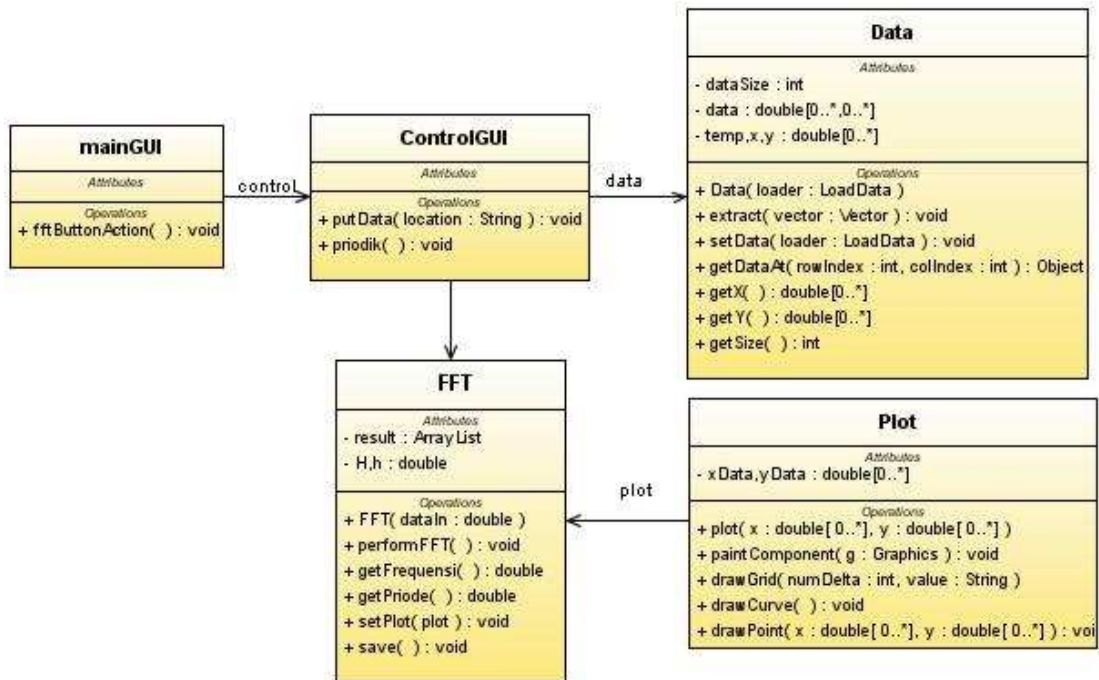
mainGUI
Attributes
Operations
+ fftButtonAction( ) : void

control

ControlGUI
Attributes
Operations
+ putData( location : String ) : void
+ priodik( ) : void

data

Data
Attributes
- dataSize : int
- data : double[0..*,0..*]
- temp,x,y : double[0..*]
Operations
+ Data( loader : LoadData )
+ extract( vector : Vector ) : void
+ setData( loader : LoadData ) : void
+ getDataAt( rowIndex : int, colIndex : int ) : Object
+ getX( ) : double[0..*]
+ getY( ) : double[0..*]
+ getSize( ) : int

FFT
Attributes
- result : ArrayList
- H,h : double
Operations
+ FFT( dataIn : double )
+ performFFT( ) : void
+ getFrequensi( ) : double
+ getPriode( ) : double
+ setPlot( plot ) : void
+ save( ) : void

plot

Plot
Attributes
- xData,yData : double[0..*]
Operations
+ plot( x : double[ 0..*], y : double[ 0..*] )
+ paintComponent( g : Graphics ) : void
+ drawGrid( numDelta : int, value : String )
+ drawCurve( ) : void
+ drawPoint( x : double[ 0..*], y : double[ 0..*] ) : voi